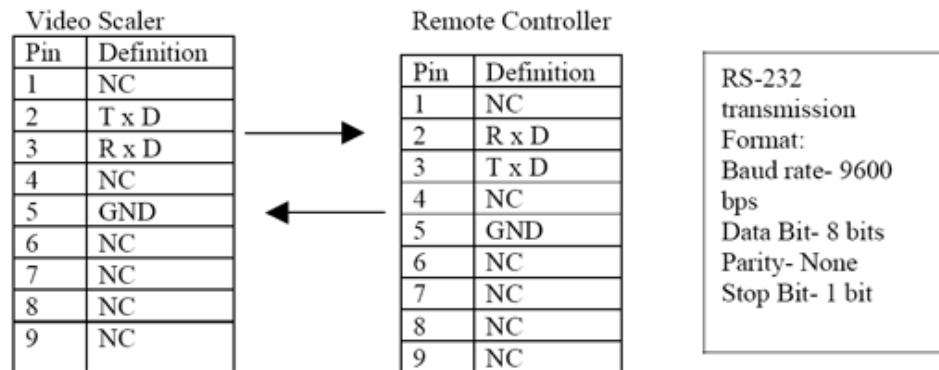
Video Scaler

| Pin | Definition |
|---|---|
| 1 | NC |
| 2 | T x D |
| 3 | R x D |
| 4 | NC |
| 5 | GND |
| 6 | NC |
| 7 | NC |
| 8 | NC |
| 9 | NC |

Remote Controller

| Pin | Definition |
|---|---|
| 1 | NC |
| 2 | R x D |
| 3 | T x D |
| 4 | NC |
| 5 | GND |
| 6 | NC |
| 7 | NC |
| 8 | NC |
| 9 | NC |

RS-232 transmission Format:
Baud rate- 9600 bps
Data Bit- 8 bits
Parity- None
Stop Bit- 1 bit